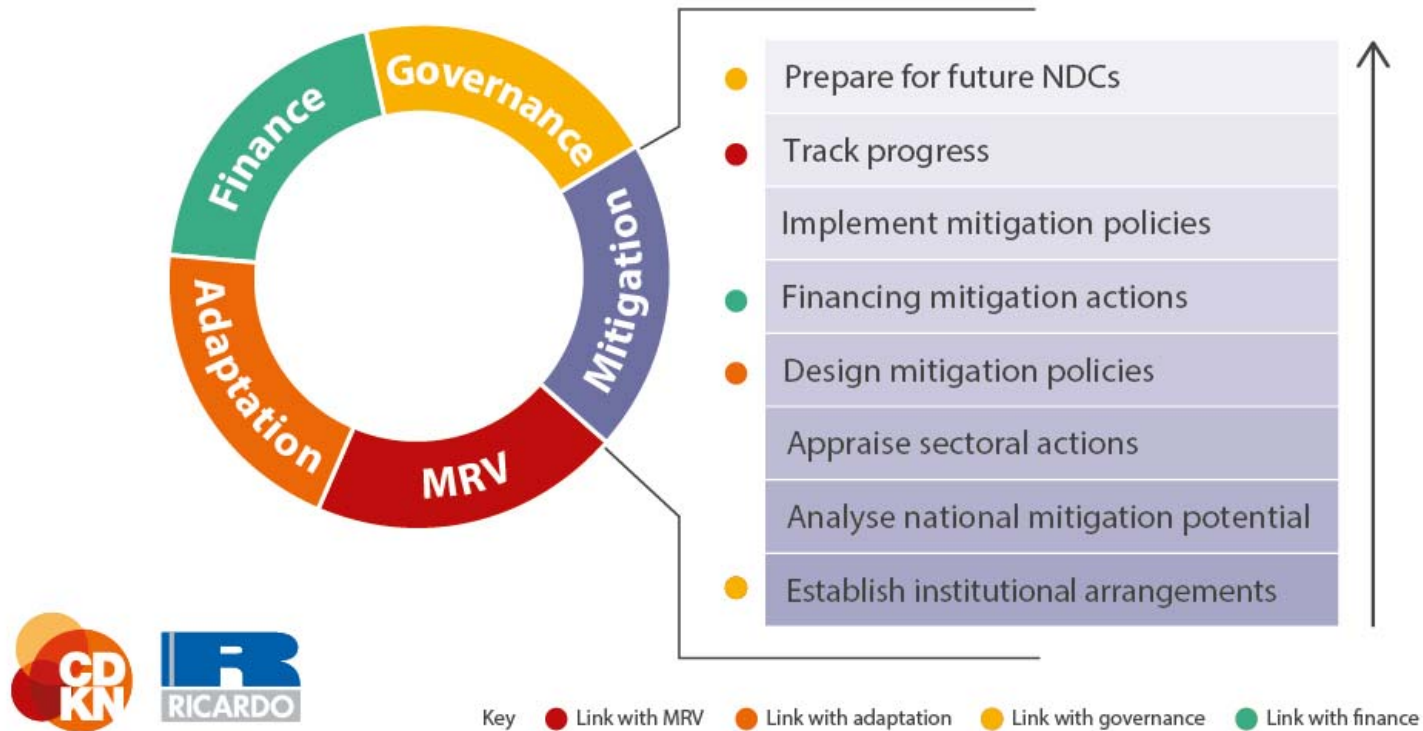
Governance
Finance
Adaptation
MRV
Mitigation

Prepare for future NDCs
Track progress
Implement mitigation policies
Financing mitigation actions
Design mitigation policies
Appraise sectoral actions
Analyse national mitigation potential
Establish institutional arrangements

CDKN
RICARDO

Key Link with MRV Link with adaptation Link with governance Link with finance